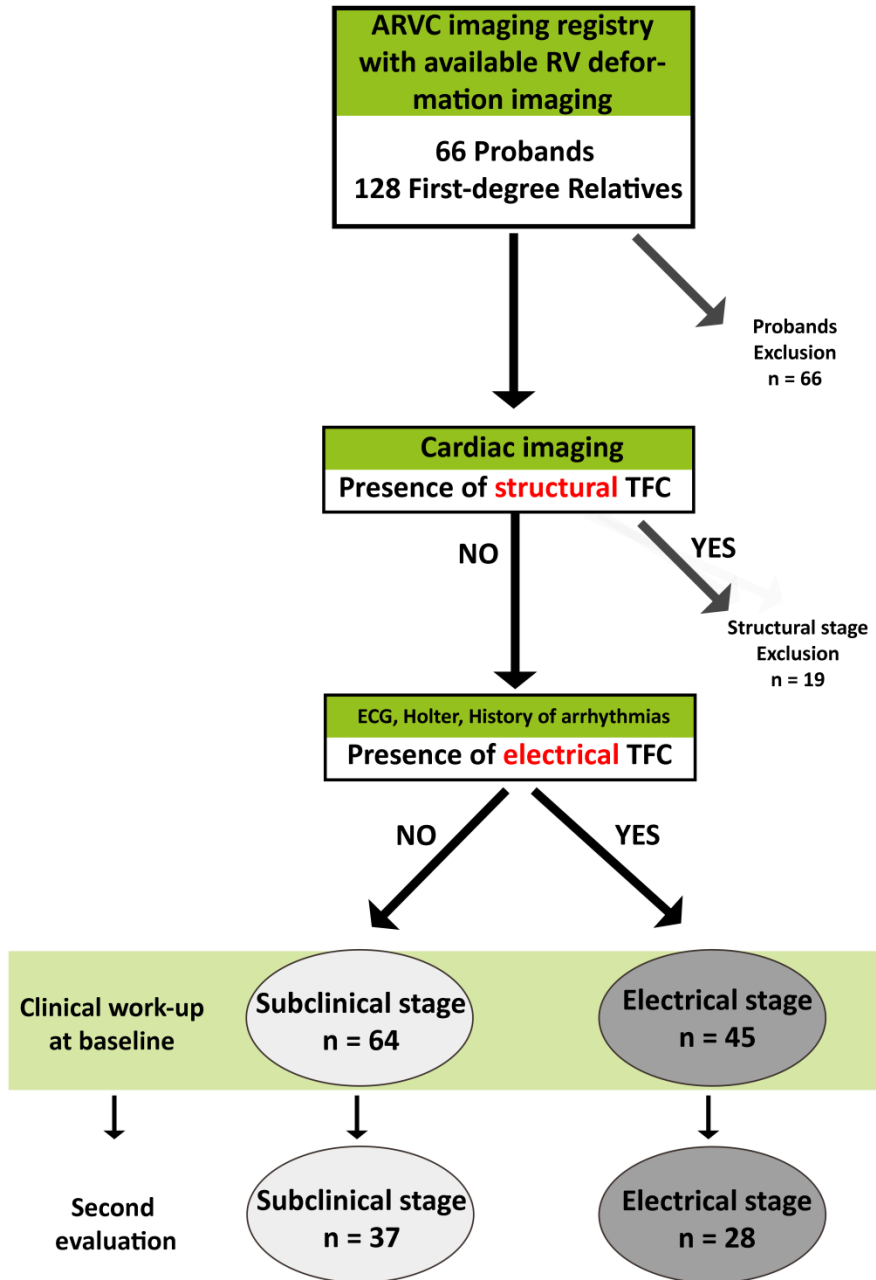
ARVC imaging registry with available RV deformation imaging

66 Probands
128 First-degree Relatives

Probands Exclusion
n = 66

Cardiac imaging
Presence of structural TFC

NO

YES

Structural stage Exclusion
n = 19

ECG, Holter, History of arrhythmias
Presence of electrical TFC

NO

YES

Clinical work-up at baseline

Subclinical stage
n = 64

Electrical stage
n = 45

Second evaluation

Subclinical stage
n = 37

Electrical stage
n = 28